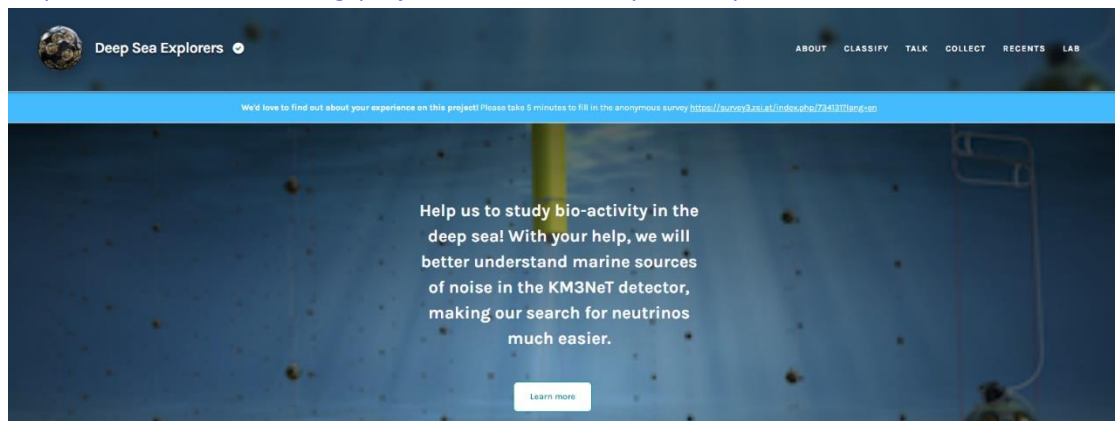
Deep Sea Explorers

ABOUT CLASSIFY TALK COLLECT RECENTS LAB

We'd love to find out about your experience on this project! Please take 5 minutes to fill in the anonymous survey https://survey3.zsi.at/index.php/734131?lang=en

Help us to study bio-activity in the deep sea! With your help, we will better understand marine sources of noise in the KM3NeT detector, making our search for neutrinos much easier.

Learn more